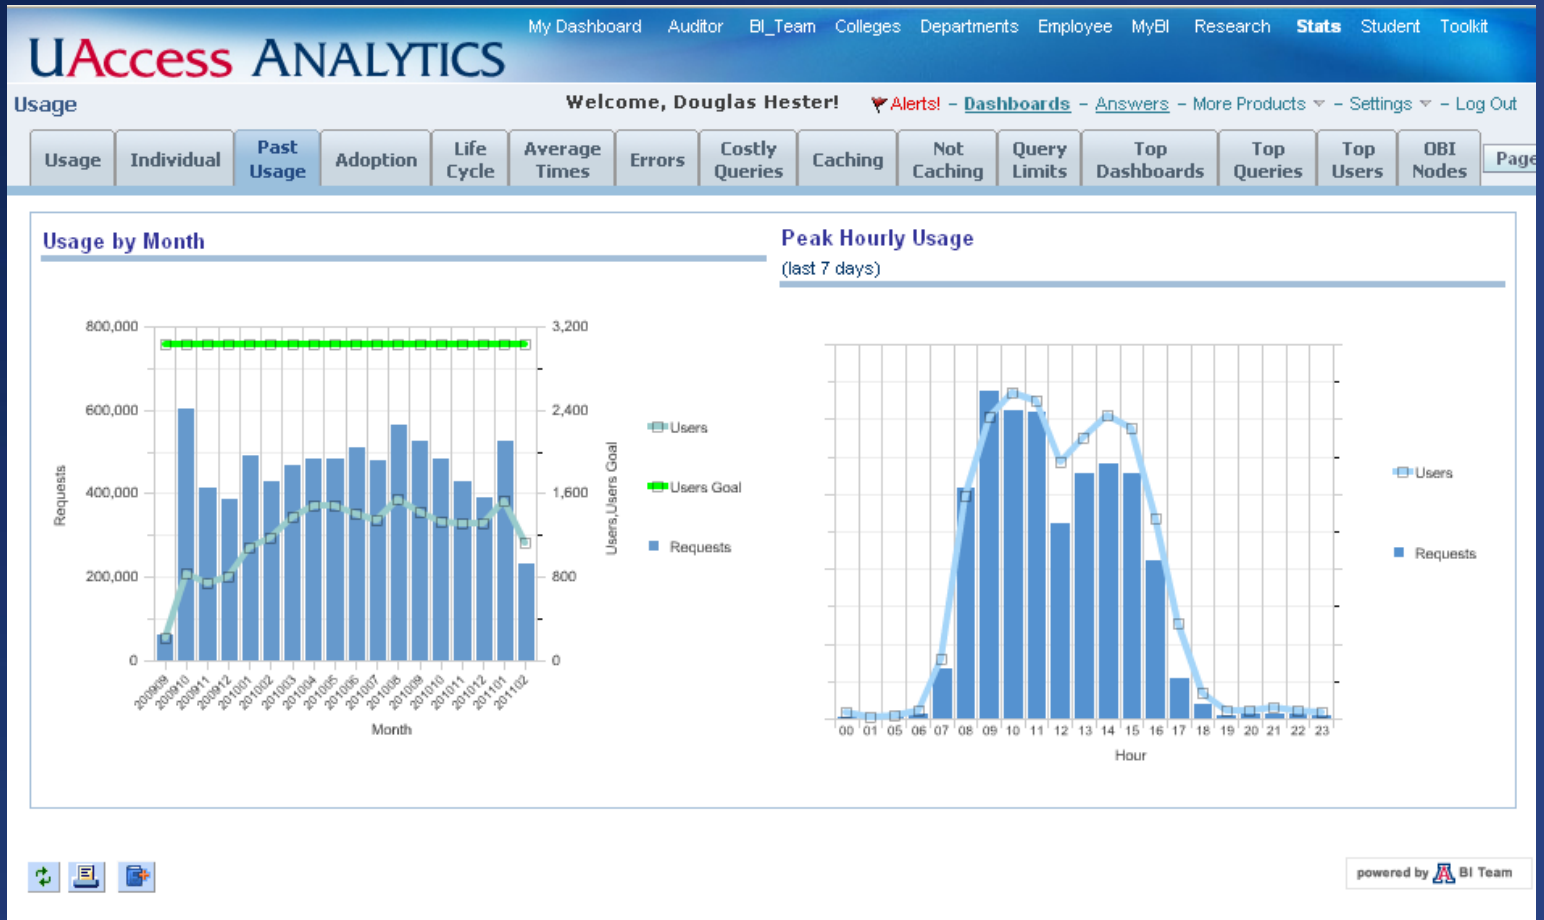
UAccess ANALYTICS

My Dashboard Auditor BI_Team Colleges Departments Employee MyBI Research Stats Student Toolkit

Usage

Welcome, Douglas Hester!

Alerts! – Dashboards – Answers – More Products – Settings – Log Out

Usage | Individual | Past Usage | Adoption | Life Cycle | Average Times | Errors | Costly Queries | Caching | Not Caching | Query Limits | Top Dashboards | Top Queries | Top Users | OBI Nodes | Page

Usage by Month

Requests

800,000
600,000
400,000
200,000
0

3,200
2,400
1,600
800
0

Users,Users Goal

200909 200910 200911 200912 201001 201002 201003 201004 201005 201006 201007 201008 201009 201010 201011 201012 201101 201102

Month

Users
Users Goal
Requests

Peak Hourly Usage
(last 7 days)

00 01 05 06 07 08 09 10 11 12 13 14 15 16 17 18 19 20 21 22 23

Hour

Users
Requests

powered by BI Team